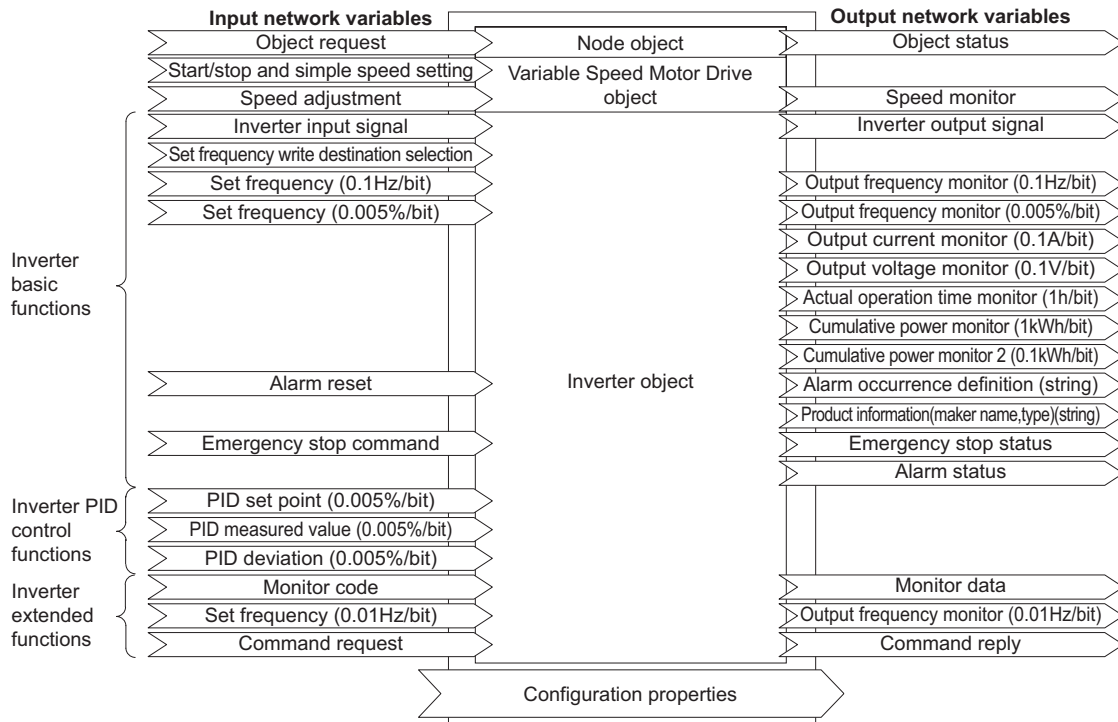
Input network variables

Object request
Start/stop and simple speed setting
Speed adjustment

Inverter basic functions
Inverter input signal
Set frequency write destination selection
Set frequency (0.1Hz/bit)
Set frequency (0.005%/bit)
Alarm reset
Emergency stop command

Inverter PID control functions
PID set point (0.005%/bit)
PID measured value (0.005%/bit)
PID deviation (0.005%/bit)

Inverter extended functions
Monitor code
Set frequency (0.01Hz/bit)
Command request

Node object
Variable Speed Motor Drive object
Inverter object

Output network variables

Object status
Speed monitor
Inverter output signal
Output frequency monitor (0.1Hz/bit)
Output frequency monitor (0.005%/bit)
Output current monitor (0.1A/bit)
Output voltage monitor (0.1V/bit)
Actual operation time monitor (1h/bit)
Cumulative power monitor (1kWh/bit)
Cumulative power monitor 2 (0.1kWh/bit)
Alarm occurrence definition (string)
Product information(maker name,type)(string)
Emergency stop status
Alarm status
Monitor data
Output frequency monitor (0.01Hz/bit)
Command reply

Configuration properties